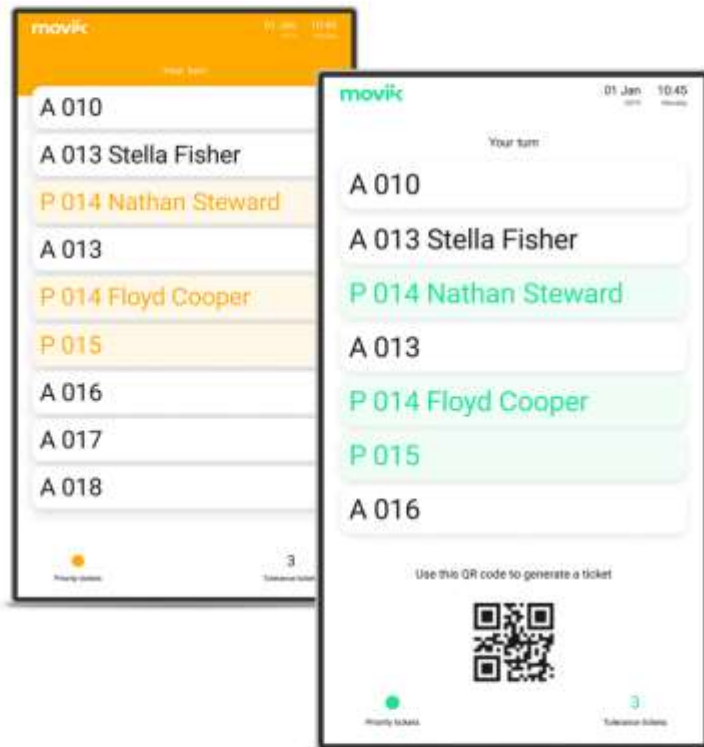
movik

01 Jan 10:45

Your turn

A 010

A 013 Stella Fisher

P 014 Nathan Steward

A 013

P 014 Floyd Cooper

P 015

A 016

A 017

A 018

Priority tickets

3

Tolerance tickets

movik

01 Jan 10:45

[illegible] Monday

Your turn

A 010

A 013 Stella Fisher

P 014 Nathan Steward

A 013

P 014 Floyd Cooper

P 015

A 016

Use this QR code to generate a ticket

Priority tickets

3

Tolerance tickets